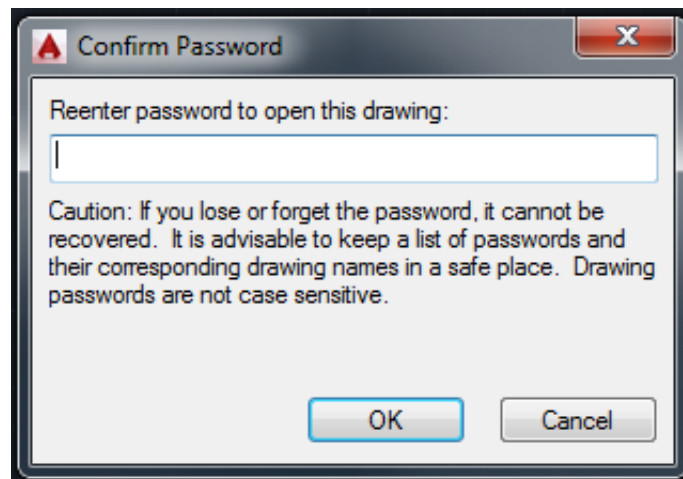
Confirm Password

Reenter password to open this drawing:

Caution: If you lose or forget the password, it cannot be recovered. It is advisable to keep a list of passwords and their corresponding drawing names in a safe place. Drawing passwords are not case sensitive.

OK

Cancel